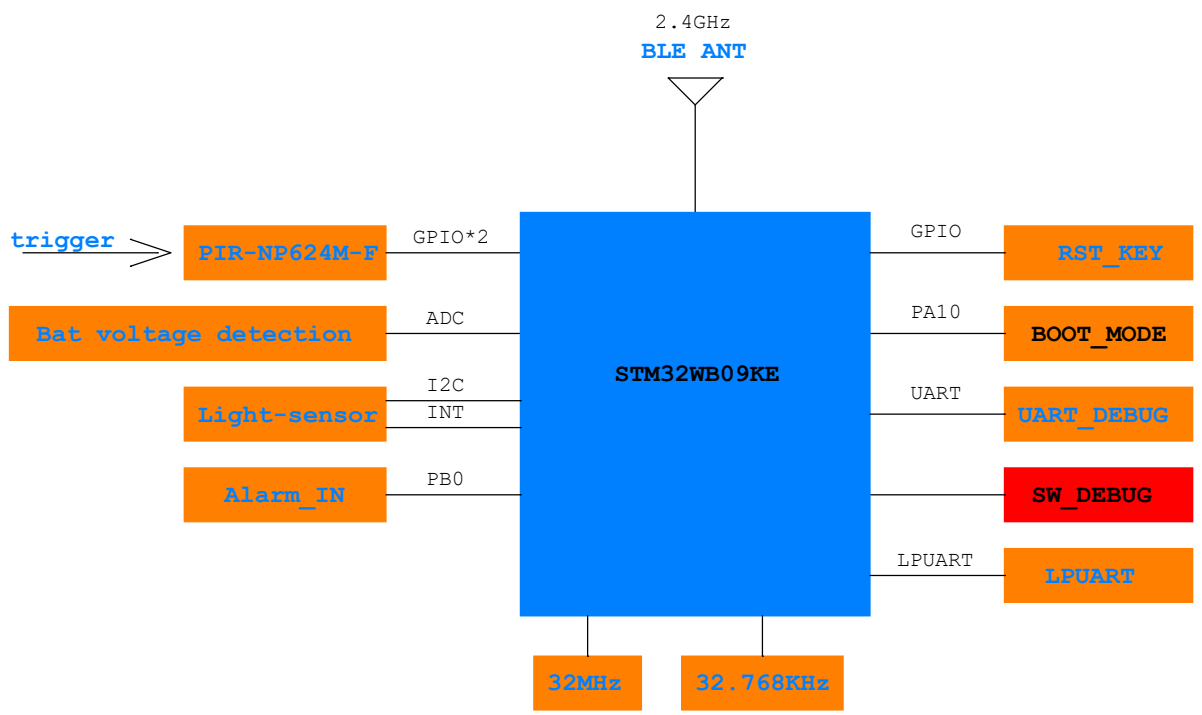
2.4GHz
BLE ANT

trigger
PIR-NP624M-F
GPIO*2
Bat voltage detection
ADC
Light-sensor
I2C
INT
Alarm_IN
PB0

STM32WB09KE

GPIO
RST_KEY
PA10
BOOT_MODE
UART
UART_DEBUG
SW_DEBUG
LPUART
LPUART

32MHz
32.768KHz